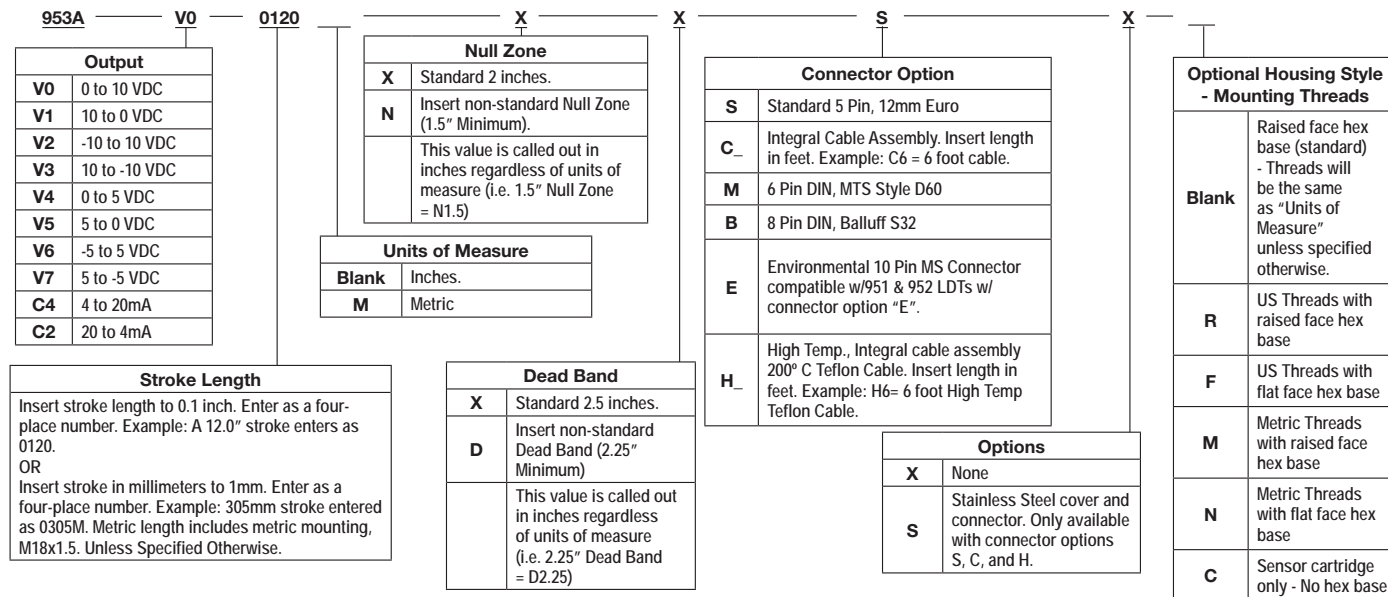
953A V0 0120 X X S X

| Output | |
|---|---|
| V0 | 0 to 10 VDC |
| V1 | 10 to 0 VDC |
| V2 | -10 to 10 VDC |
| V3 | 10 to -10 VDC |
| V4 | 0 to 5 VDC |
| V5 | 5 to 0 VDC |
| V6 | -5 to 5 VDC |
| V7 | 5 to -5 VDC |
| C4 | 4 to 20mA |
| C2 | 20 to 4mA |

Stroke Length

Insert stroke length to 0.1 inch. Enter as a four-place number. Example: A 12.0″ stroke enters as 0120.
OR
Insert stroke in millimeters to 1mm. Enter as a four-place number. Example: 305mm stroke entered as 0305M. Metric length includes metric mounting, M18x1.5. Unless Specified Otherwise.

| Null Zone | |
|---|---|
| X | Standard 2 inches. |
| N | Insert non-standard Null Zone (1.5″ Minimum). |
| | This value is called out in inches regardless of units of measure (i.e. 1.5″ Null Zone = N1.5) |

| Units of Measure | |
|---|---|
| Blank | Inches. |
| M | Metric |

| Dead Band | |
|---|---|
| X | Standard 2.5 inches. |
| D | Insert non-standard Dead Band (2.25″ Minimum) |
| | This value is called out in inches regardless of units of measure (i.e. 2.25″ Dead Band = D2.25) |

| Connector Option | |
|---|---|
| S | Standard 5 Pin, 12mm Euro |
| C_ | Integral Cable Assembly. Insert length in feet. Example: C6 = 6 foot cable. |
| M | 6 Pin DIN, MTS Style D60 |
| B | 8 Pin DIN, Balluff S32 |
| E | Environmental 10 Pin MS Connector compatible w/951 & 952 LDTs w/ connector option "E". |
| H_ | High Temp., Integral cable assembly 200º C Teflon Cable. Insert length in feet. Example: H6= 6 foot High Temp Teflon Cable. |

| Options | |
|---|---|
| X | None |
| S | Stainless Steel cover and connector. Only available with connector options S, C, and H. |

| Optional Housing Style - Mounting Threads | |
|---|---|
| Blank | Raised face hex base (standard) - Threads will be the same as "Units of Measure" unless specified otherwise. |
| R | US Threads with raised face hex base |
| F | US Threads with flat face hex base |
| M | Metric Threads with raised face hex base |
| N | Metric Threads with flat face hex base |
| C | Sensor cartridge only - No hex base |